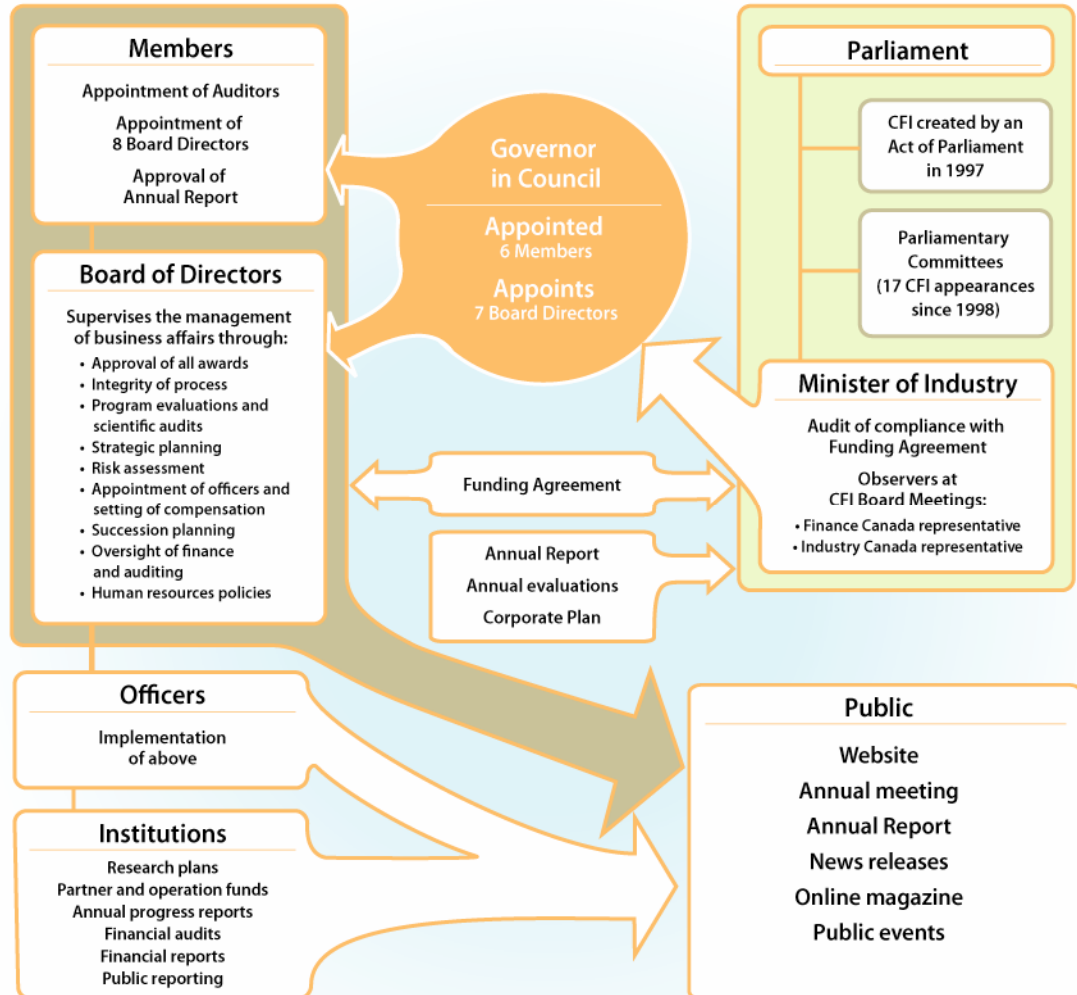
Members

Appointment of Auditors

Appointment of 8 Board Directors

Approval of Annual Report

Governor in Council

Appointed
6 Members

Appoints
7 Board Directors

Parliament

CFI created by an Act of Parliament in 1997

Parliamentary Committees (17 CFI appearances since 1998)

Board of Directors

Supervises the management of business affairs through:

• Approval of all awards
• Integrity of process
• Program evaluations and scientific audits
• Strategic planning
• Risk assessment
• Appointment of officers and setting of compensation
• Succession planning
• Oversight of finance and auditing
• Human resources policies

Minister of Industry

Audit of compliance with Funding Agreement

Observers at CFI Board Meetings:

• Finance Canada representative
• Industry Canada representative

Funding Agreement

Annual Report

Annual evaluations

Corporate Plan

Officers

Implementation of above

Institutions

Research plans
Partner and operation funds
Annual progress reports
Financial audits
Financial reports
Public reporting

Public

Website
Annual meeting
Annual Report
News releases
Online magazine
Public events